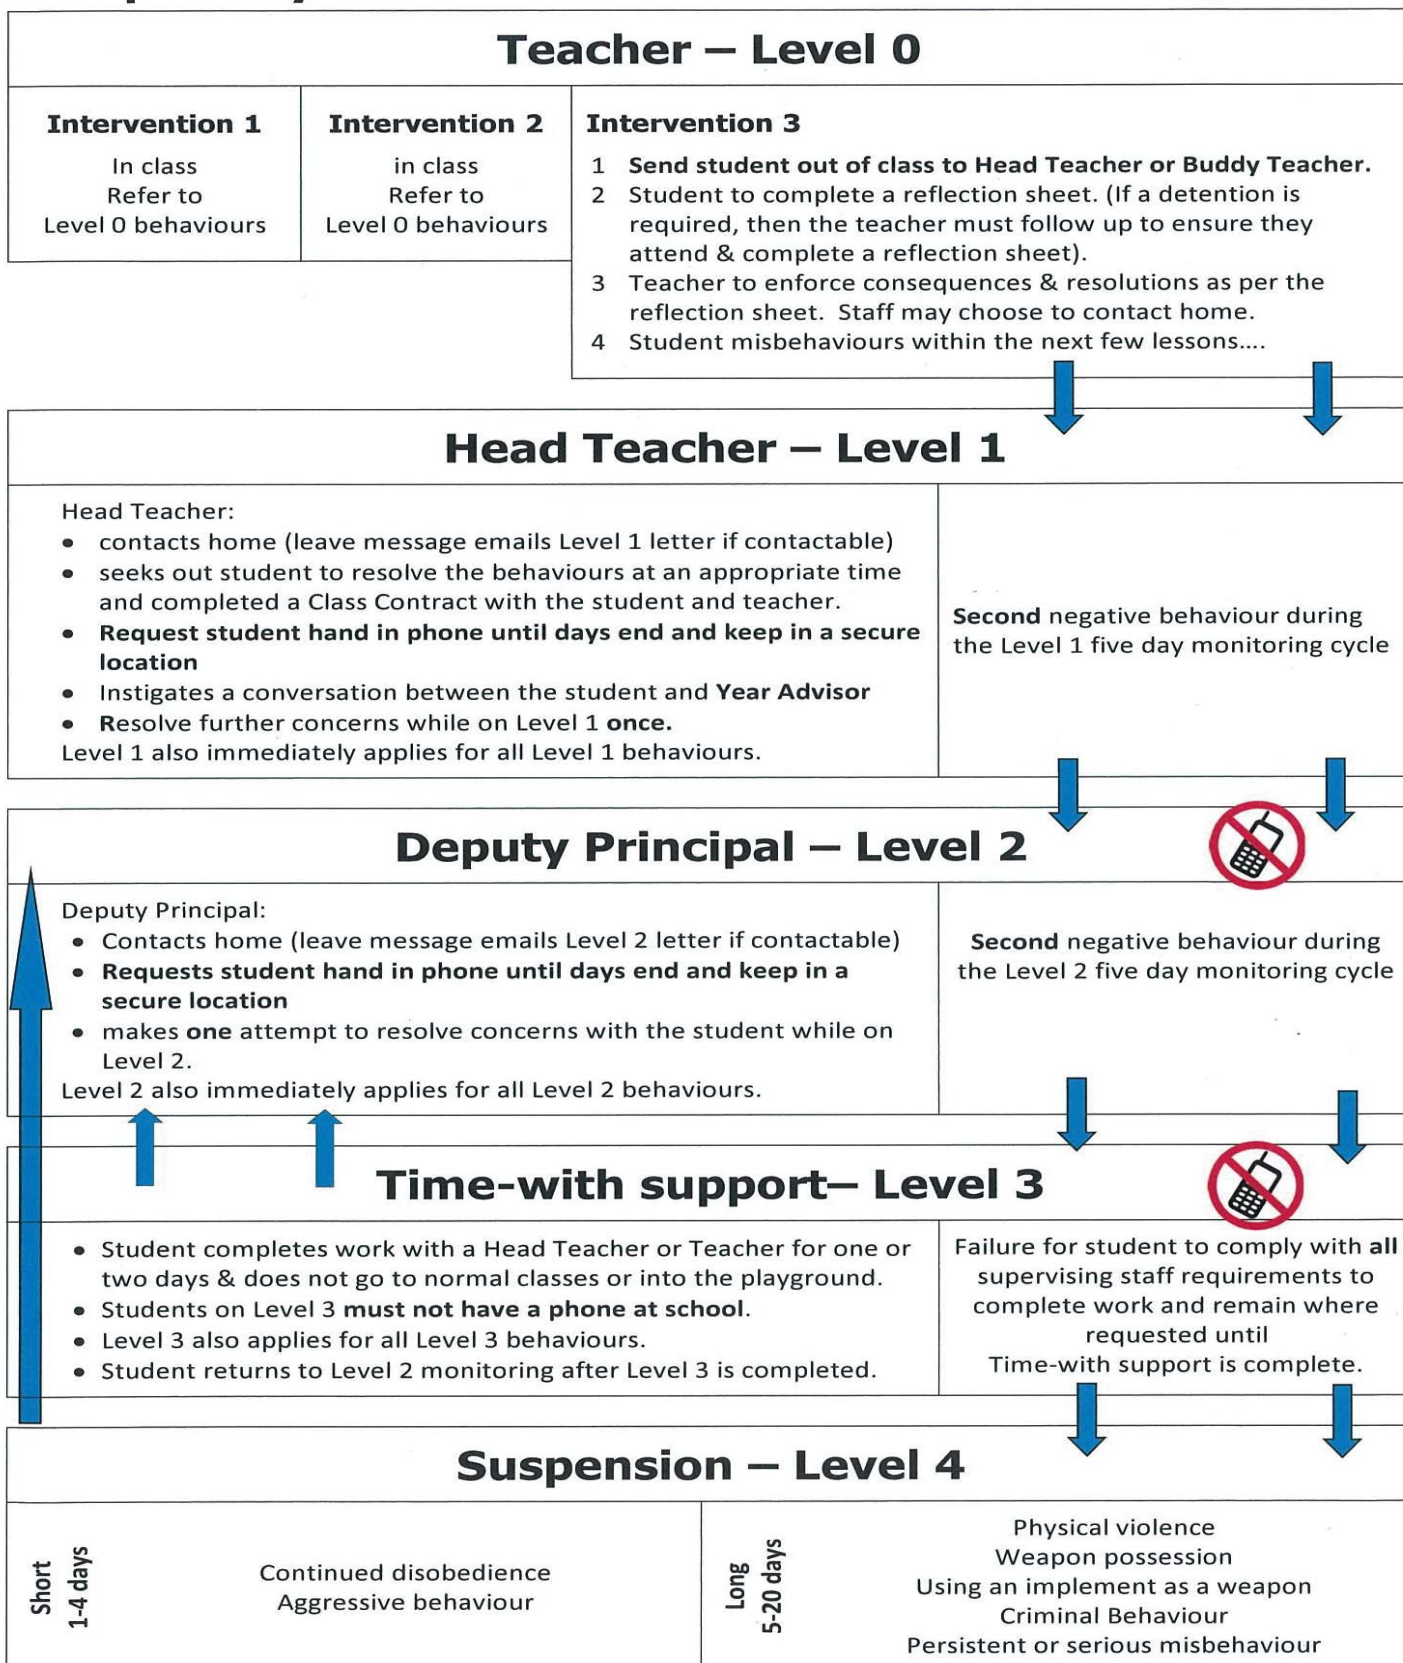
Teacher – Level 0

Intervention 1
In class
Refer to
Level 0 behaviours

Intervention 2
in class
Refer to
Level 0 behaviours

Intervention 3
1 Send student out of class to Head Teacher or Buddy Teacher.
2 Student to complete a reflection sheet. (If a detention is required, then the teacher must follow up to ensure they attend & complete a reflection sheet).
3 Teacher to enforce consequences & resolutions as per the reflection sheet. Staff may choose to contact home.
4 Student misbehaviours within the next few lessons....

Head Teacher – Level 1

Head Teacher:
• contacts home (leave message emails Level 1 letter if contactable)
• seeks out student to resolve the behaviours at an appropriate time and completed a Class Contract with the student and teacher.
• Request student hand in phone until days end and keep in a secure location
• Instigates a conversation between the student and Year Advisor
• Resolve further concerns while on Level 1 once.
Level 1 also immediately applies for all Level 1 behaviours.

Second negative behaviour during the Level 1 five day monitoring cycle

Deputy Principal – Level 2

Deputy Principal:
• Contacts home (leave message emails Level 2 letter if contactable)
• Requests student hand in phone until days end and keep in a secure location
• makes one attempt to resolve concerns with the student while on Level 2.
Level 2 also immediately applies for all Level 2 behaviours.

Second negative behaviour during the Level 2 five day monitoring cycle

Time-with support– Level 3

• Student completes work with a Head Teacher or Teacher for one or two days & does not go to normal classes or into the playground.
• Students on Level 3 must not have a phone at school.
• Level 3 also applies for all Level 3 behaviours.
• Student returns to Level 2 monitoring after Level 3 is completed.

Failure for student to comply with all supervising staff requirements to complete work and remain where requested until Time-with support is complete.

Suspension – Level 4

Short 1-4 days
Continued disobedience
Aggressive behaviour

Long 5-20 days
Physical violence
Weapon possession
Using an implement as a weapon
Criminal Behaviour
Persistent or serious misbehaviour